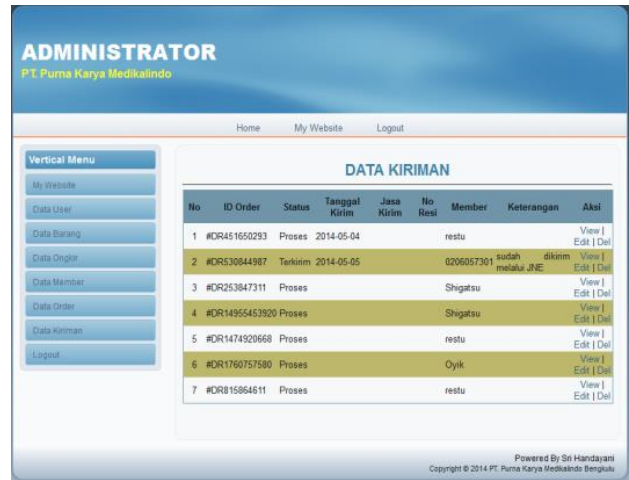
ADMINISTRATOR
PT. Purna Karya Medikalindo

Home My Website Logout

Vertical Menu
My Website
Data User
Data Barang
Data Ongkir
Data Member
Data Order
Data Kiriman
Logout

DATA KIRIMAN

| No | ID Order | Status | Tanggal Kirim | Jasa Kirim | No Resi | Member | Keterangan | Aksi |
|---|---|---|---|---|---|---|---|---|
| 1 | #DR451650293 | Proses | 2014-05-04 | | | restu | | View \| Edit \| Del |
| 2 | #DR530844987 | Terkirim | 2014-05-05 | | | 0206057301 | sudah dikirim melalui JNE | View \| Edit \| Del |
| 3 | #DR253847311 | Proses | | | | Shigatsu | | View \| Edit \| Del |
| 4 | #DR14955453920 | Proses | | | | Shigatsu | | View \| Edit \| Del |
| 5 | #DR1474920668 | Proses | | | | restu | | View \| Edit \| Del |
| 6 | #DR1760757580 | Proses | | | | Oyik | | View \| Edit \| Del |
| 7 | #DR815864611 | Proses | | | | restu | | View \| Edit \| Del |

Powered By Sri Handayani
Copyright © 2014 PT. Purna Karya Medikalindo Bengkulu